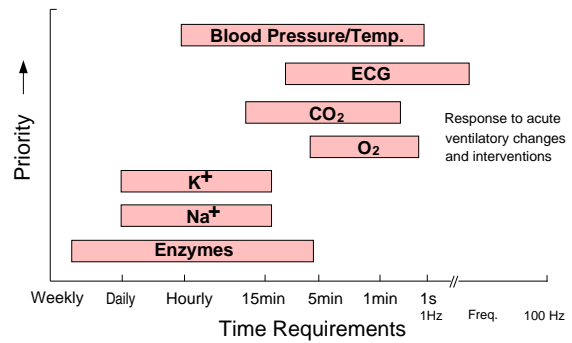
Blood Pressure/Temp.

ECG

$CO_2$

$O_2$

Response to acute ventilatory changes and interventions

$K^+$

$Na^+$

Enzymes

Priority

Weekly Daily Hourly 15min 5min 1min 1s 1Hz Freq. 100 Hz

Time Requirements